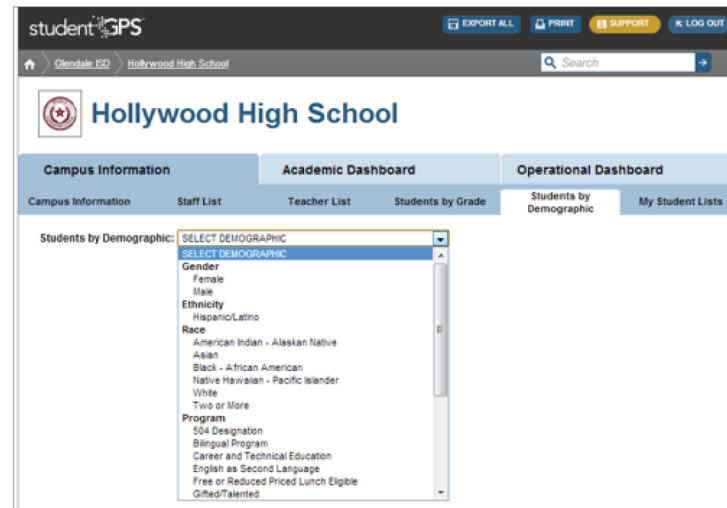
studentGPS

EXPORT ALL PRINT SUPPORT LOG OUT

Glendale ISD Hollywood High School

Search

Hollywood High School

Campus Information | Academic Dashboard | Operational Dashboard

Campus Information | Staff List | Teacher List | Students by Grade | Students by Demographic | My Student Lists

Students by Demographic: SELECT DEMOGRAPHIC

SELECT DEMOGRAPHIC
Gender
Female
Male
Ethnicity
Hispanic/Latino
Race
American Indian - Alaskan Native
Asian
Black - African American
Native Hawaiian - Pacific Islander
White
Two or More
Program
504 Designation
Bilingual Program
Career and Technical Education
English as Second Language
Free or Reduced Priced Lunch Eligible
Gifted/Talented